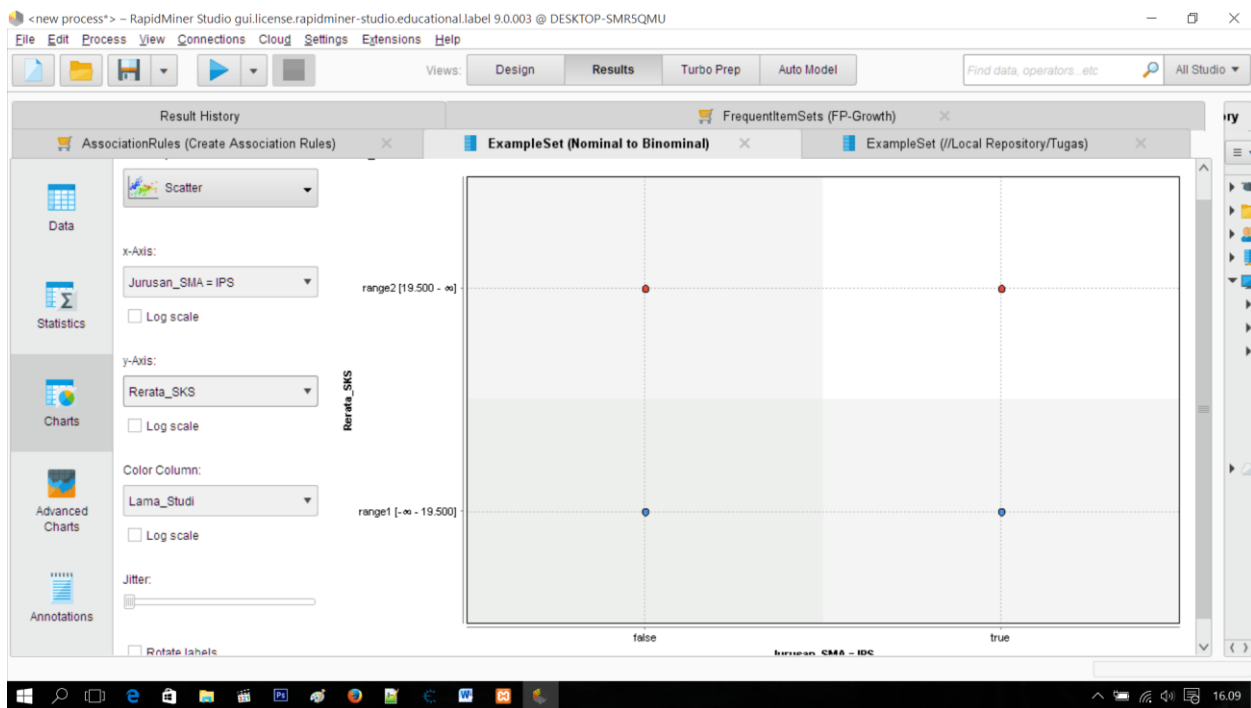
<new process*> – RapidMiner Studio gui.license.rapidminer-studio.educational.label 9.0.003 @ DESKTOP-SMR5QMU

File Edit Process View Connections Cloud Settings Extensions Help

Views: Design Results Turbo Prep Auto Model

Find data, operators...etc

All Studio

Result History

FrequentItemSets (FP-Growth)

AssociationRules (Create Association Rules)

ExampleSet (Nominal to Binominal)

ExampleSet (//Local Repository/Tugas)

Data

Statistics

Charts

Advanced Charts

Annotations

Scatter

x-Axis:

Jurusan_SMA = IPS

Log scale

y-Axis:

Rerata_SKS

Log scale

Color Column:

Lama_Studi

Log scale

Jitter:

Rotate labels

Rerata_SKS

range2 [19.500 - ∞]

range1 [-∞ - 19.500]

false

true

Jurusan_SMA = IPS

16.09